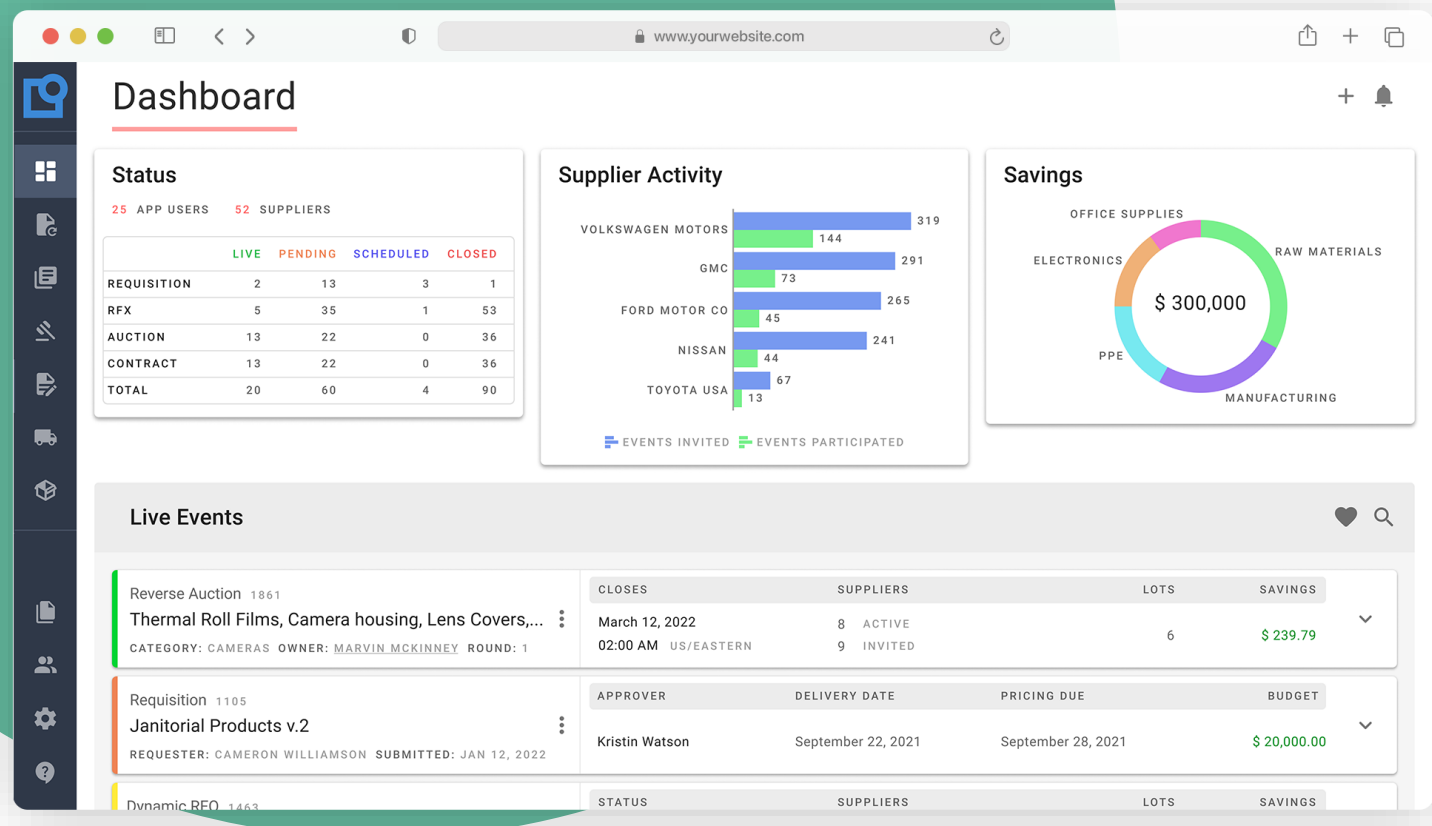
www.yourwebsite.com

Dashboard

Status

25 APP USERS 52 SUPPLIERS

| | LIVE | PENDING | SCHEDULED | CLOSED |
|---|---|---|---|---|
| REQUISITION | 2 | 13 | 3 | 1 |
| RFX | 5 | 35 | 1 | 53 |
| AUCTION | 13 | 22 | 0 | 36 |
| CONTRACT | 13 | 22 | 0 | 36 |
| TOTAL | 20 | 60 | 4 | 90 |

Supplier Activity

VOLKSWAGEN MOTORS 319 144
GMC 291 73
FORD MOTOR CO 265 45
NISSAN 241 44
TOYOTA USA 67 13

EVENTS INVITED EVENTS PARTICIPATED

Savings

OFFICE SUPPLIES
RAW MATERIALS
ELECTRONICS
$ 300,000
PPE
MANUFACTURING

Live Events

Reverse Auction 1861
Thermal Roll Films, Camera housing, Lens Covers,...
CATEGORY: CAMERAS OWNER: MARVIN MCKINNEY ROUND: 1

| CLOSES | SUPPLIERS | LOTS | SAVINGS |
|---|---|---|---|
| March 12, 2022 02:00 AM US/EASTERN | 8 ACTIVE 9 INVITED | 6 | $ 239.79 |

Requisition 1105
Janitorial Products v.2
REQUESTER: CAMERON WILLIAMSON SUBMITTED: JAN 12, 2022

| APPROVER | DELIVERY DATE | PRICING DUE | BUDGET |
|---|---|---|---|
| Kristin Watson | September 22, 2021 | September 28, 2021 | $ 20,000.00 |

Dynamic RFQ 1463

| STATUS | SUPPLIERS | LOTS | SAVINGS |
|---|---|---|---|